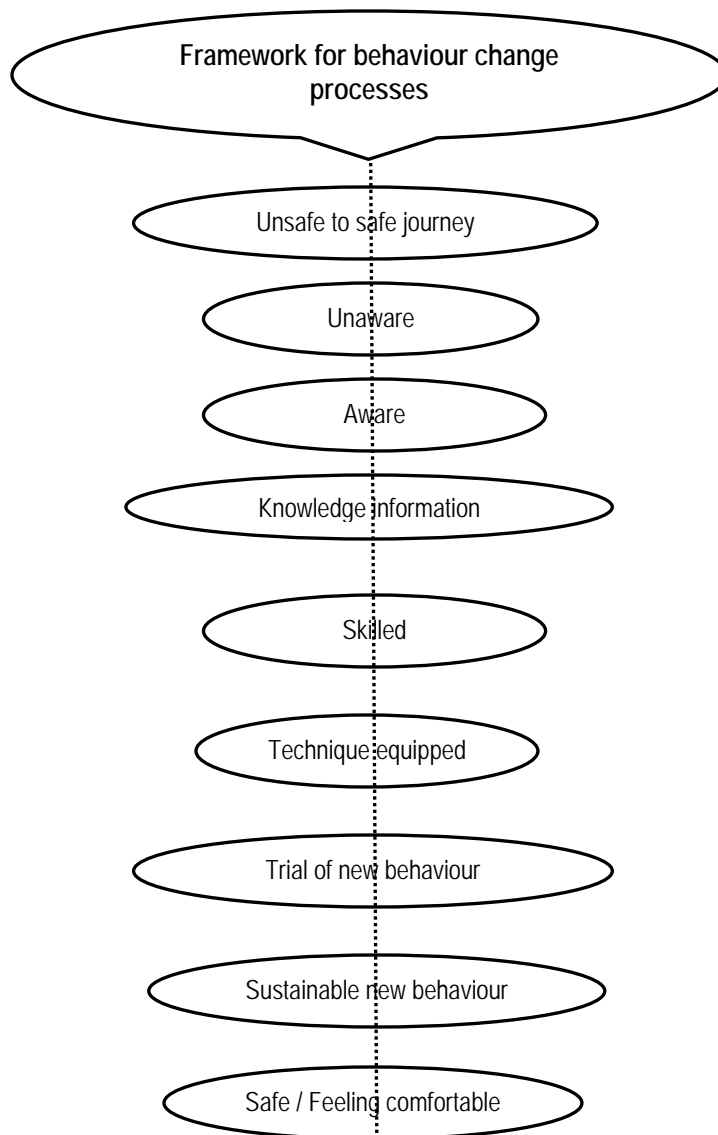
Framework for behaviour change processes

Unsafe to safe journey

Unaware

Aware

Knowledge information

Skilled

Technique equipped

Trial of new behaviour

Sustainable new behaviour

Safe / Feeling comfortable